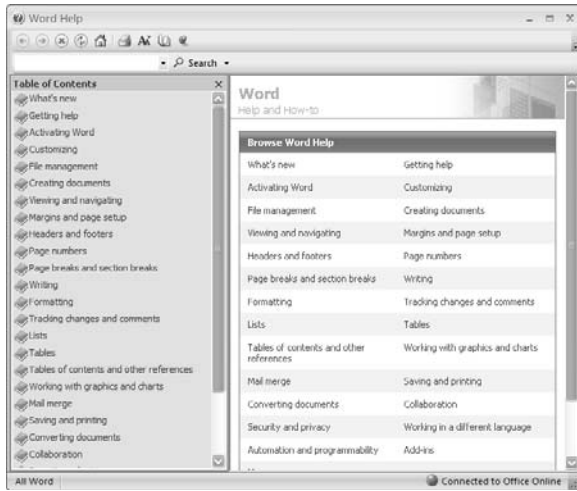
Word Help

Search

Table of Contents
What's new
Getting help
Activating Word
Customizing
File management
Creating documents
Viewing and navigating
Margins and page setup
Headers and footers
Page numbers
Page breaks and section breaks
Writing
Formatting
Tracking changes and comments
Lists
Tables
Tables of contents and other references
Working with graphics and charts
Mail merge
Saving and printing
Converting documents
Collaboration

Word
Help and How-to

| Browse Word Help | |
|---|---|
| What's new | Getting help |
| Activating Word | Customizing |
| File management | Creating documents |
| Viewing and navigating | Margins and page setup |
| Headers and footers | Page numbers |
| Page breaks and section breaks | Writing |
| Formatting | Tracking changes and comments |
| Lists | Tables |
| Tables of contents and other references | Working with graphics and charts |
| Mail merge | Saving and printing |
| Converting documents | Collaboration |
| Security and privacy | Working in a different language |
| Automation and programmability | Add-ins |

All Word
Connected to Office Online